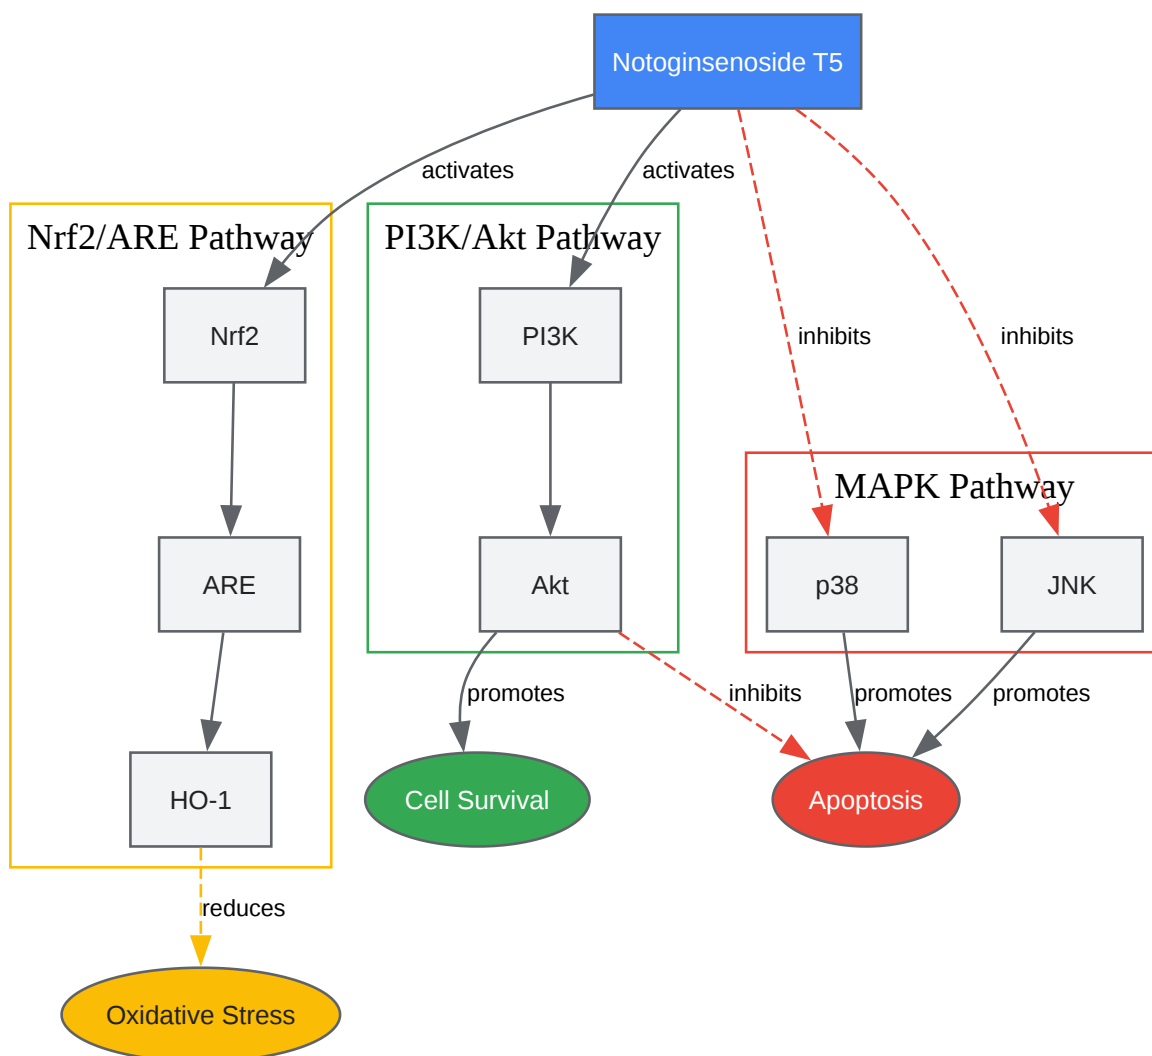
Notoginsenoside T5

activates

activates

inhibits

inhibits

Nrf2/ARE Pathway

Nrf2

ARE

HO-1

PI3K/Akt Pathway

PI3K

Akt

MAPK Pathway

p38

JNK

promotes

inhibits

promotes

promotes

Cell Survival

Apoptosis

reduces

Oxidative Stress